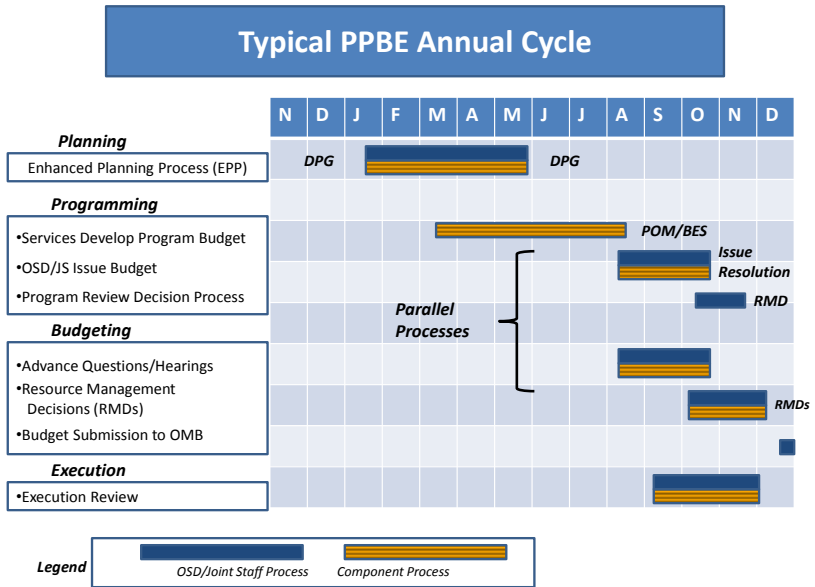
Typical PPBE Annual Cycle

| N | D | J | F | M | A | M | J | J | A | S | O | N | D |
|---|---|---|---|---|---|---|---|---|---|---|---|---|---|

Planning

Enhanced Planning Process (EPP)

DPG

DPG

Programming

•Services Develop Program Budget

•OSD/JS Issue Budget

•Program Review Decision Process

POM/BES

Issue Resolution

RMD

Parallel Processes

Budgeting

•Advance Questions/Hearings

•Resource Management Decisions (RMDs)

•Budget Submission to OMB

RMDs

Execution

•Execution Review

Legend

OSD/Joint Staff Process

Component Process